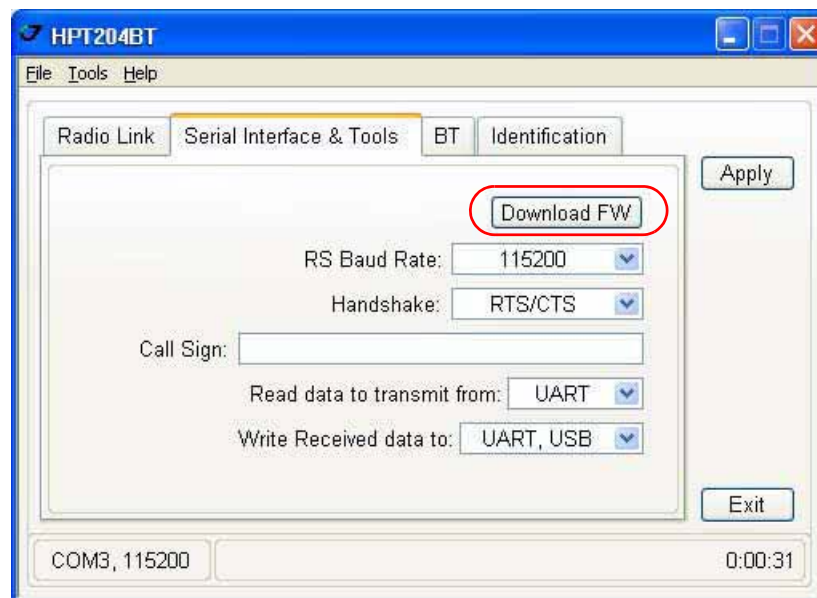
HPT204BT

File Tools Help

Radio Link | Serial Interface & Tools | BT | Identification

Apply

Download FW

RS Baud Rate: 115200

Handshake: RTS/CTS

Call Sign:

Read data to transmit from: UART

Write Received data to: UART, USB

Exit

COM3, 115200

0:00:31